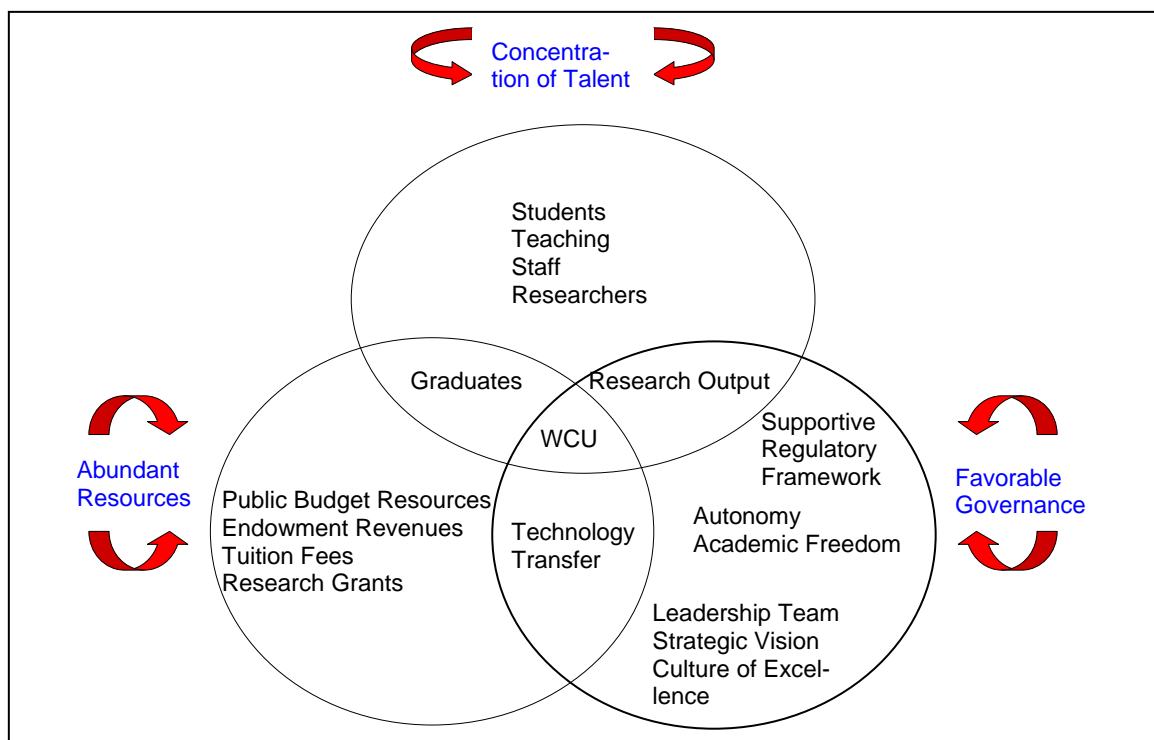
Concentration of Talent

Students
Teaching
Staff
Researchers

Graduates

Research Output

WCU

Supportive
Regulatory
Framework

Abundant Resources

Public Budget Resources
Endowment Revenues
Tuition Fees
Research Grants

Technology Transfer

Autonomy
Academic Freedom

Favorable Governance

Leadership Team
Strategic Vision
Culture of Excellence